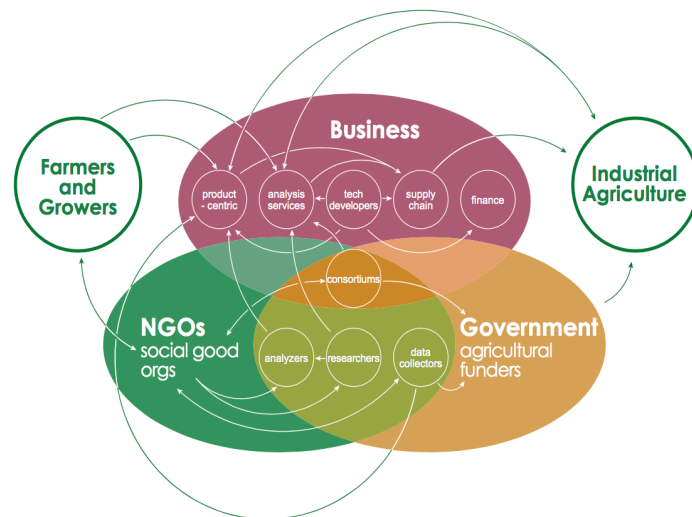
Farmers and Growers

Business

product - centric

analysis services

tech developers

supply chain

finance

Industrial Agriculture

consortiums

NGOs
social good orgs

analyzers

researchers

data collectors

Government
agricultural funders